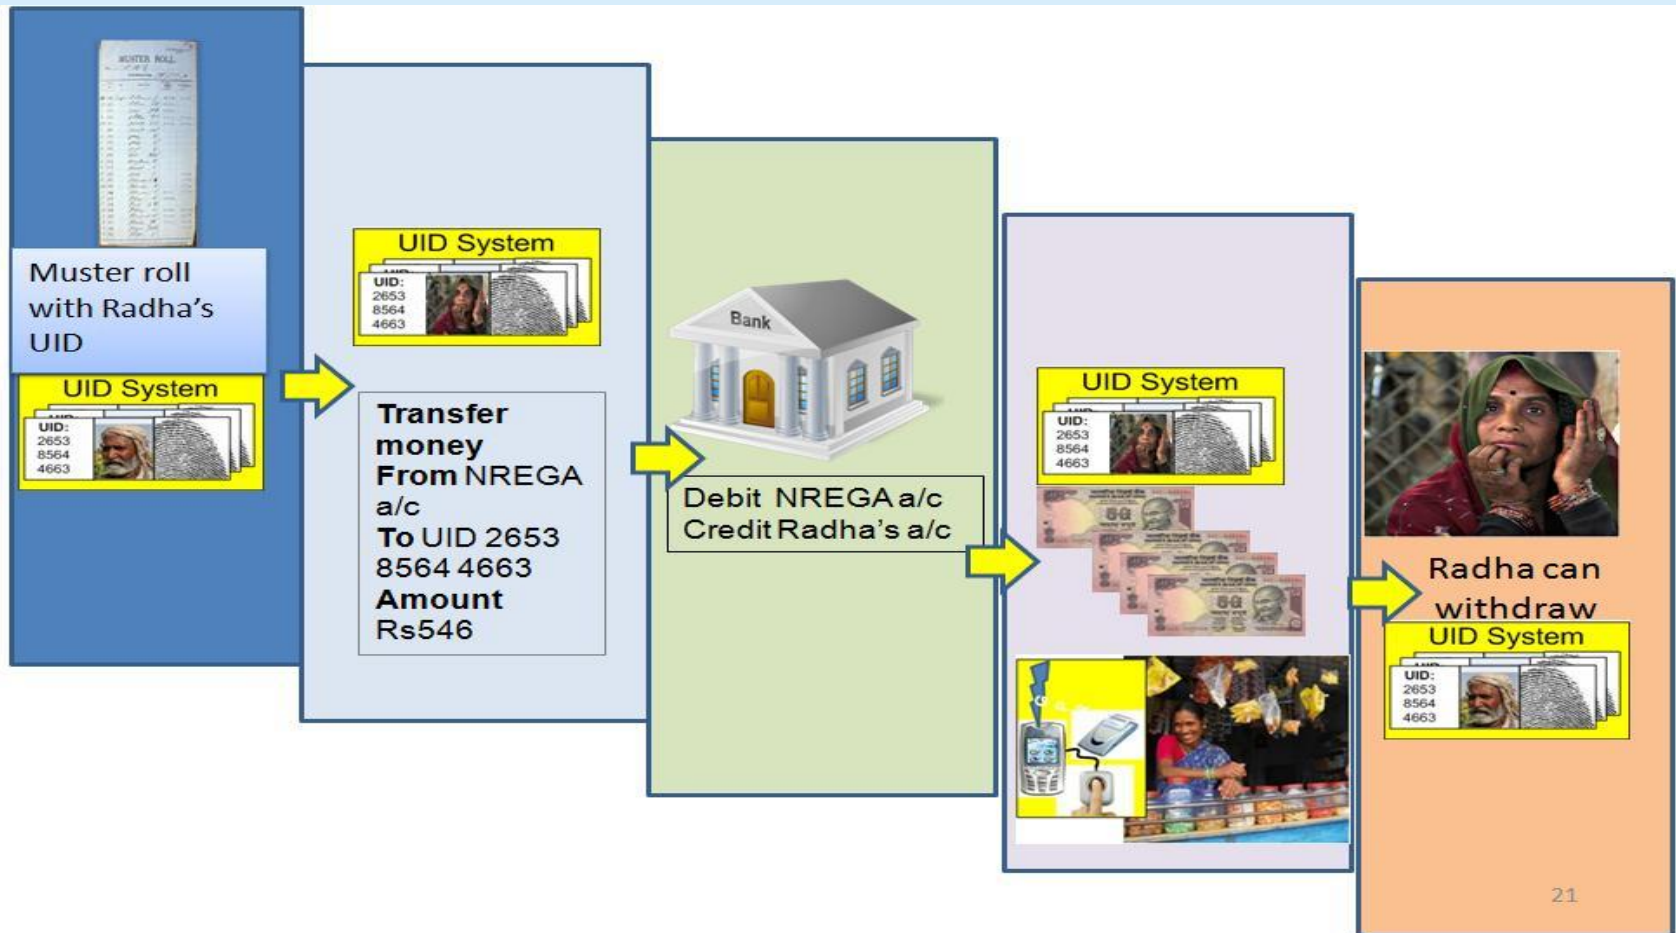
MUSTER ROLL

Muster roll with Radha's UID

UID System
UID:
2653
8564
4663

UID System
UID:
2653
8564
4663

Transfer money From NREGA a/c To UID 2653 8564 4663 Amount Rs546

Bank

Debit NREGA a/c
Credit Radha's a/c

UID System
UID:
2653
8564
4663

Radha can withdraw

UID System
UID:
2653
8564
4663

21